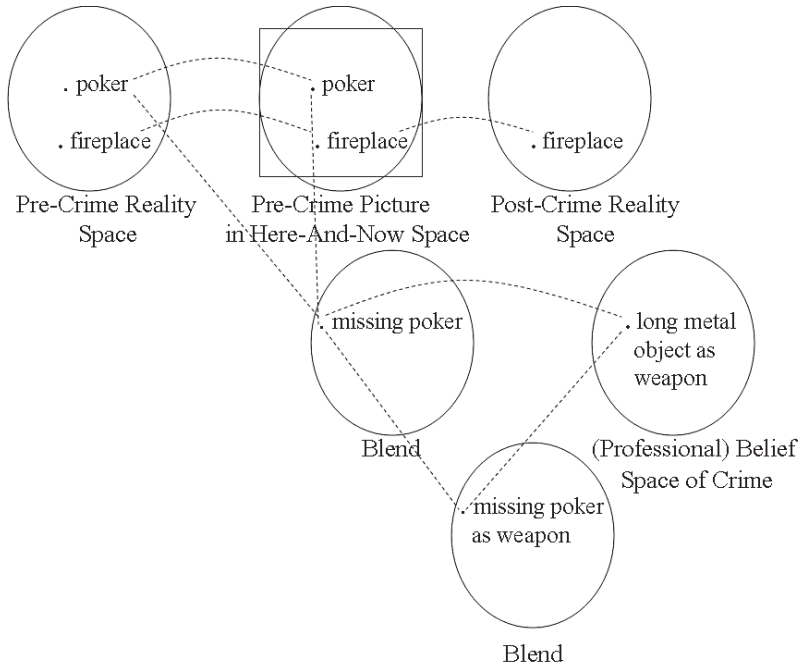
. poker
. fireplace
Pre-Crime Reality Space

. poker
. fireplace
Pre-Crime Picture in Here-And-Now Space

. fireplace
Post-Crime Reality Space

. missing poker
Blend

. long metal object as weapon
(Professional) Belief Space of Crime

. missing poker as weapon
Blend